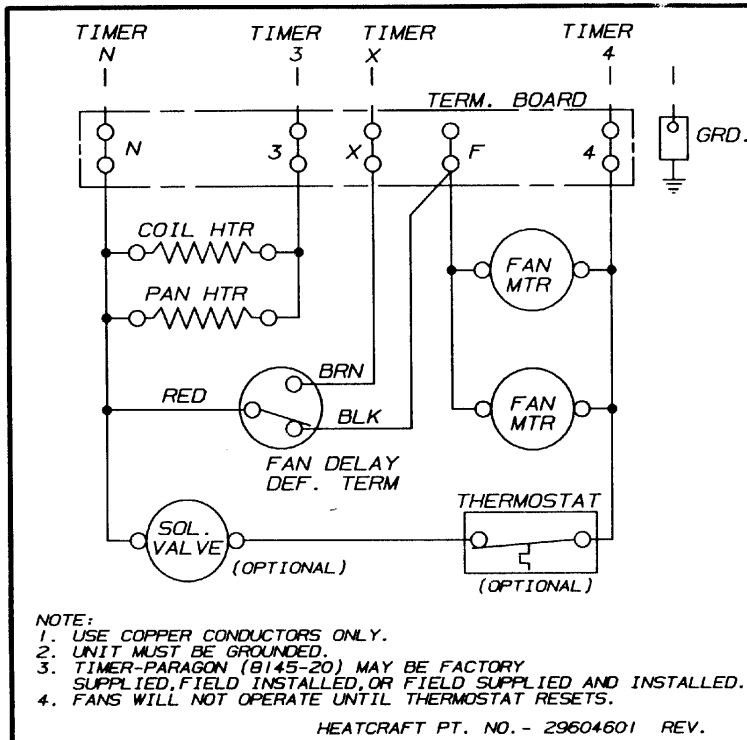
TIMER N
TIMER 3
TIMER X
TIMER 4

TERM. BOARD

N
3
X
F
4
GRD.

COIL HTR
PAN HTR
FAN MTR
FAN MTR
BRN
RED
BLK
FAN DELAY DEF. TERM
THERMOSTAT
SOL. VALVE
(OPTIONAL)
(OPTIONAL)

NOTE:
1. USE COPPER CONDUCTORS ONLY.
2. UNIT MUST BE GROUNDED.
3. TIMER-PARAGON (8145-20) MAY BE FACTORY SUPPLIED, FIELD INSTALLED, OR FIELD SUPPLIED AND INSTALLED.
4. FANS WILL NOT OPERATE UNTIL THERMOSTAT RESETS.

HEATCRAFT PT. NO. - 29604601 REV.